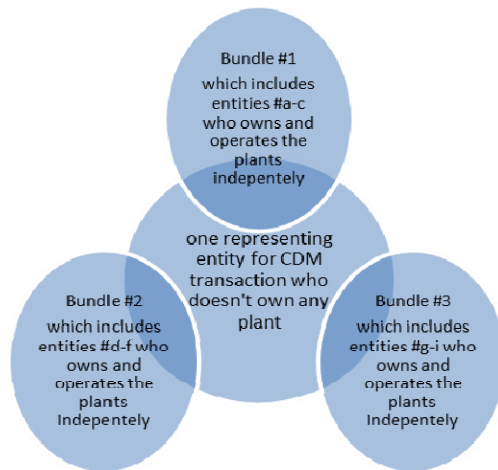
Bundle #1
which includes entities #a-c who owns and operates the plants indepentely

one representing entity for CDM transaction who doesn't own any plant

Bundle #2
which includes entities #d-f who owns and operates the plants Indepentely

Bundle #3
which includes entities #g-i who owns and operates the plants Indepentely